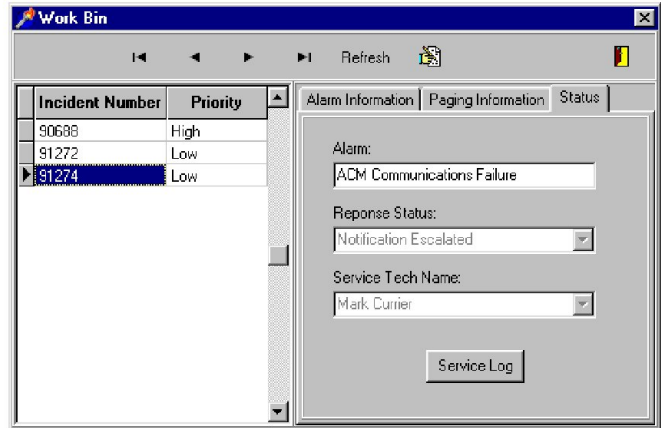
Work Bin

Refresh

| Incident Number | Priority |
|---|---|
| 90688 | High |
| 91272 | Low |
| 91274 | Low |

Alarm Information | Paging Information | Status

Alarm:
ACM Communications Failure

Reponse Status:
Notification Escalated

Service Tech Name:
Mark Currier

Service Log